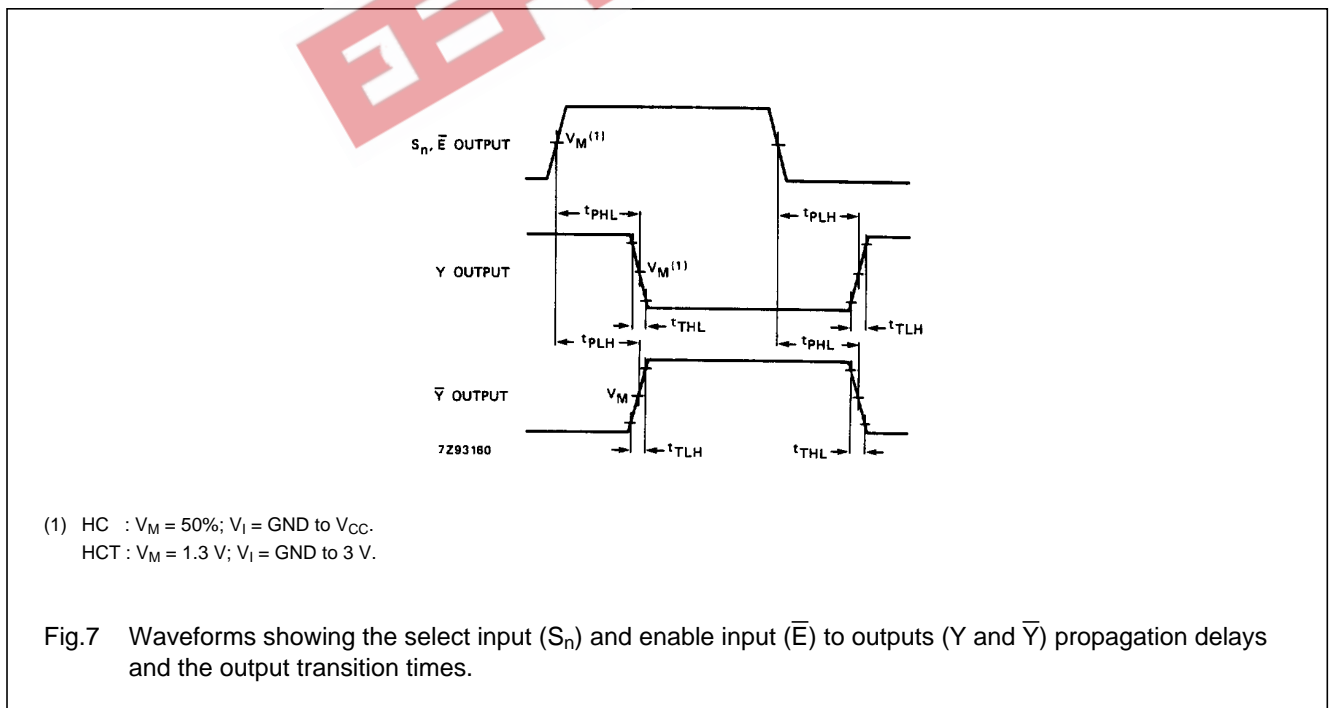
$S_n, \overline{E}$ OUTPUT

$V_M^{(1)}$

$t_{PHL}$

$t_{PLH}$

Y OUTPUT

$V_M^{(1)}$

$t_{THL}$

$t_{TLH}$

$t_{PLH}$

$t_{PHL}$

$\overline{Y}$ OUTPUT

$V_M$

7Z93160

$t_{TLH}$

$t_{THL}$

(1) HC : $V_M$ = 50%; $V_I$ = GND to $V_{CC}$.
HCT : $V_M$ = 1.3 V; $V_I$ = GND to 3 V.

Fig.7 Waveforms showing the select input ($S_n$) and enable input ($\overline{E}$) to outputs (Y and $\overline{Y}$) propagation delays and the output transition times.